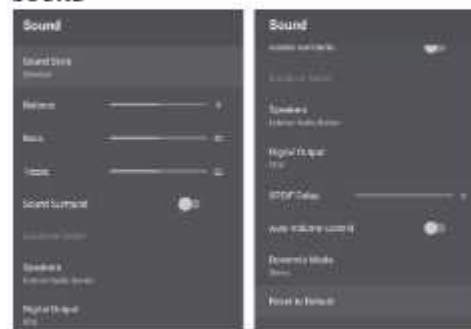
Sound

Sound
Sound Style
Standard
Balance
Bass
Treble
Sound Surround
Equalizer Detail
Speakers
External Audio System
Digital Output
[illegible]

Sound
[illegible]
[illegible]
Speakers
External Audio System
Digital Output
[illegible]
SPDIF Delay
Auto Volume Control
Downmix Mode
Stereo
Reset to Default